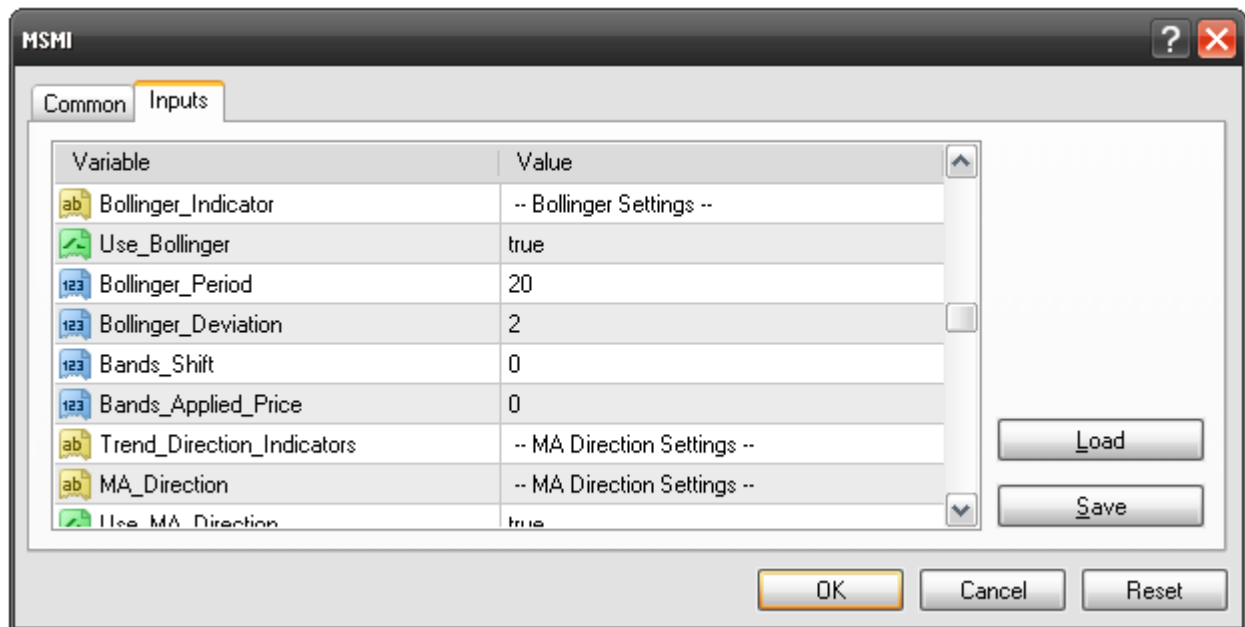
MSMI

Common Inputs

| Variable | Value |
|---|---|
| ab Bollinger_Indicator | -- Bollinger Settings -- |
| Use_Bollinger | true |
| 123 Bollinger_Period | 20 |
| 123 Bollinger_Deviation | 2 |
| 123 Bands_Shift | 0 |
| 123 Bands_Applied_Price | 0 |
| ab Trend_Direction_Indicators | -- MA Direction Settings -- |
| ab MA_Direction | -- MA Direction Settings -- |
| Use_MA_Direction | true |

Load
Save

OK Cancel Reset